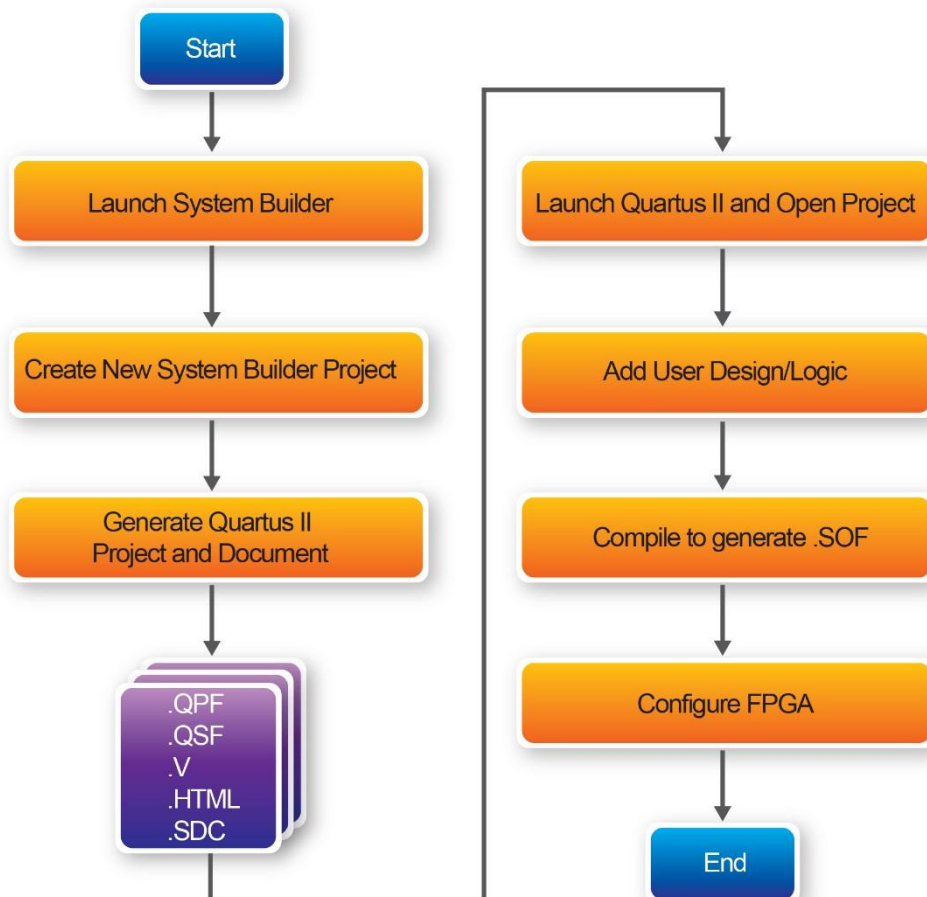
Start

Launch System Builder

Create New System Builder Project

Generate Quartus II Project and Document

.QPF
.QSF
.V
.HTML
.SDC

Launch Quartus II and Open Project

Add User Design/Logic

Compile to generate .SOF

Configure FPGA

End